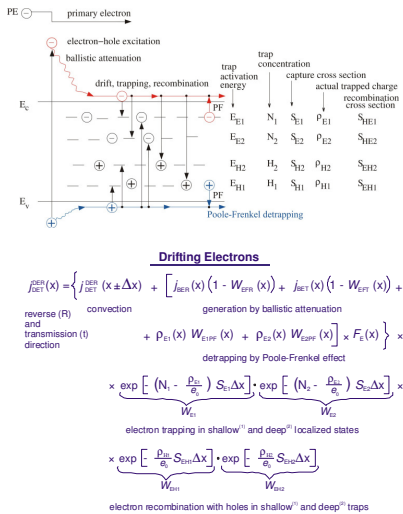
PE primary electron

electron-hole excitation

ballistic attenuation

drift, trapping, recombination

trap activation energy

trap concentration

capture cross section

actual trapped charge

recombination cross section

PF

$E_c$

$E_v$

| $E_{E1}$ | $N_1$ | $S_{E1}$ | $\rho_{E1}$ | $S_{HE1}$ |
|---|---|---|---|---|
| $E_{E2}$ | $N_2$ | $S_{E2}$ | $\rho_{E2}$ | $S_{HE2}$ |
| $E_{H2}$ | $H_2$ | $S_{H2}$ | $\rho_{H2}$ | $S_{EH2}$ |
| $E_{H1}$ | $H_1$ | $S_{H1}$ | $\rho_{H1}$ | $S_{EH1}$ |

PF

Poole-Frenkel detrapping

Drifting Electrons

$j^{DER}_{DET}(x) = \left\{ j^{DER}_{DET}(x \pm \Delta x) + \left[ j_{BER}(x)\left(1 - W_{EFR}(x)\right) + j_{BET}(x)\left(1 - W_{EFT}(x)\right) + \right.\right.$

reverse (R) and transmission (t) direction

convection

generation by ballistic attenuation

$\left. + \rho_{E1}(x)\, W_{E1PF}(x) + \rho_{E2}(x)\, W_{E2PF}(x) \right] \times F_E(x) \Big\} \times$

detrapping by Poole-Frenkel effect

$\times \underbrace{\exp\left[-\left(N_1 - \frac{\rho_{E1}}{e_0}\right) S_{E1}\Delta x\right]}_{W_{E1}} \cdot \underbrace{\exp\left[-\left(N_2 - \frac{\rho_{E2}}{e_0}\right) S_{E2}\Delta x\right]}_{W_{E2}} \times$

electron trapping in shallow$^{(1)}$ and deep$^{(2)}$ localized states

$\times \underbrace{\exp\left[-\frac{\rho_{H1}}{e_0} S_{EH1}\Delta x\right]}_{W_{EH1}} \cdot \underbrace{\exp\left[-\frac{\rho_{H2}}{e_0} S_{EH2}\Delta x\right]}_{W_{EH2}}$

electron recombination with holes in shallow$^{(1)}$ and deep$^{(2)}$ traps